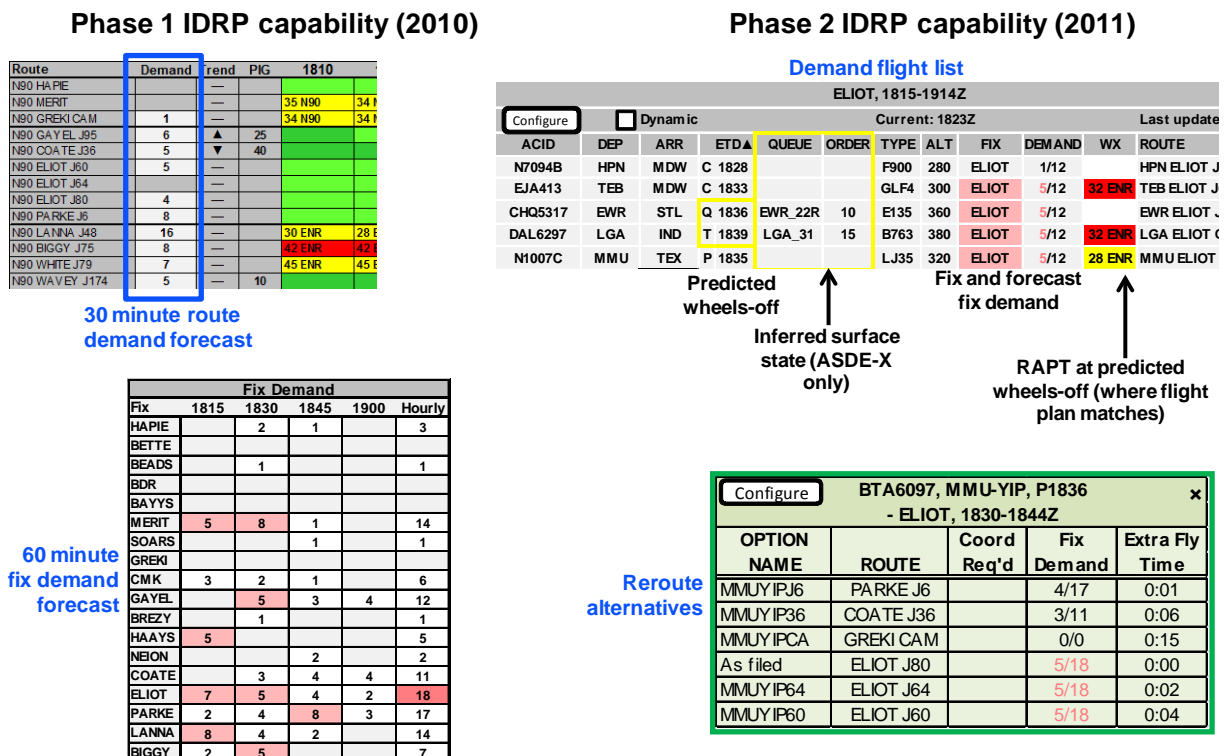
Phase 1 IDRP capability (2010)

| Route | Demand | Trend | PIG | 1810 | |
|---|---|---|---|---|---|
| N90 HAPIE | | — | | | |
| N90 MERIT | | — | | 35 N90 | 34 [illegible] |
| N90 GREKI CAM | 1 | — | | 34 N90 | 34 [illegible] |
| N90 GAYEL J95 | 6 | ▲ | 25 | | |
| N90 COATE J36 | 5 | ▼ | 40 | | |
| N90 ELIOT J60 | 5 | — | | | |
| N90 ELIOT J64 | | — | | | |
| N90 ELIOT J80 | 4 | — | | | |
| N90 PARKE J6 | 8 | — | | | |
| N90 LANNA J48 | 16 | — | | 30 ENR | 28 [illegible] |
| N90 BIGGY J75 | 8 | — | | 42 ENR | 42 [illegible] |
| N90 WHITE J79 | 7 | — | | 45 ENR | 45 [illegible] |
| N90 WAVEY J174 | 5 | — | 10 | | |

30 minute route demand forecast

| Fix Demand | | | | | |
|---|---|---|---|---|---|
| Fix | 1815 | 1830 | 1845 | 1900 | Hourly |
| HAPIE | | 2 | 1 | | 3 |
| BETTE | | | | | |
| BEADS | | 1 | | | 1 |
| BDR | | | | | |
| BAYYS | | | | | |
| MERIT | 5 | 8 | 1 | | 14 |
| SOARS | | | 1 | | 1 |
| GREKI | | | | | |
| CMK | 3 | 2 | 1 | | 6 |
| GAYEL | | 5 | 3 | 4 | 12 |
| BREZY | | 1 | | | 1 |
| HAAYS | 5 | | | | 5 |
| NEION | | | 2 | | 2 |
| COATE | | 3 | 4 | 4 | 11 |
| ELIOT | 7 | 5 | 4 | 2 | 18 |
| PARKE | 2 | 4 | 8 | 3 | 17 |
| LANNA | 8 | 4 | 2 | | 14 |
| BIGGY | 2 | 5 | | | 7 |

60 minute fix demand forecast

Phase 2 IDRP capability (2011)

Demand flight list

ELIOT, 1815-1914Z

Configure  Dynamic  Current: 1823Z  Last update

| ACID | DEP | ARR | ETD▲ | QUEUE | ORDER | TYPE | ALT | FIX | DEMAND | WX | ROUTE |
|---|---|---|---|---|---|---|---|---|---|---|---|
| N7094B | HPN | MDW | C 1828 | | | F900 | 280 | ELIOT | 1/12 | | HPN ELIOT J |
| EJA413 | TEB | MDW | C 1833 | | | GLF4 | 300 | ELIOT | 5/12 | 32 ENR | TEB ELIOT J |
| CHQ5317 | EWR | STL | Q 1836 | EWR_22R | 10 | E135 | 360 | ELIOT | 5/12 | | EWR ELIOT J |
| DAL6297 | LGA | IND | T 1839 | LGA_31 | 15 | B763 | 380 | ELIOT | 5/12 | 32 ENR | LGA ELIOT |
| N1007C | MMU | TEX | P 1835 | | | LJ35 | 320 | ELIOT | 5/12 | 28 ENR | MMU ELIOT |

Predicted wheels-off

Inferred surface state (ASDE-X only)

Fix and forecast fix demand

RAPT at predicted wheels-off (where flight plan matches)

Configure  BTA6097, MMU-YIP, P1836 - ELIOT, 1830-1844Z  ×

| OPTION NAME | ROUTE | Coord Req'd | Fix Demand | Extra Fly Time |
|---|---|---|---|---|
| MMUYIPJ6 | PARKE J6 | | 4/17 | 0:01 |
| MMUYIP36 | COATE J36 | | 3/11 | 0:06 |
| MMUYIPCA | GREKI CAM | | 0/0 | 0:15 |
| As filed | ELIOT J80 | | 5/18 | 0:00 |
| MMUYIP64 | ELIOT J64 | | 5/18 | 0:02 |
| MMUYIP60 | ELIOT J60 | | 5/18 | 0:04 |

Reroute alternatives